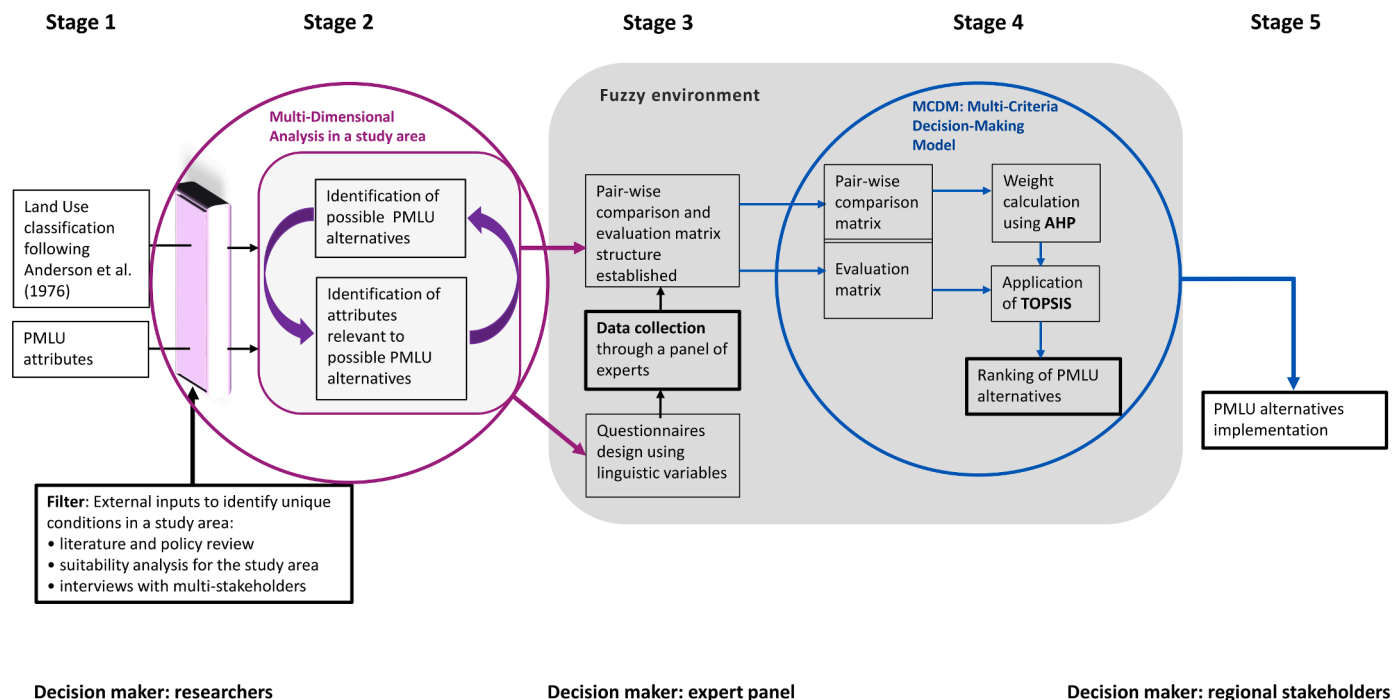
Stage 1

Stage 2

Stage 3

Stage 4

Stage 5

Land Use classification following Anderson et al. (1976)

PMLU attributes

Filter: External inputs to identify unique conditions in a study area:
• literature and policy review
• suitability analysis for the study area
• interviews with multi-stakeholders

Multi-Dimensional Analysis in a study area

Identification of possible PMLU alternatives

Identification of attributes relevant to possible PMLU alternatives

Fuzzy environment

Pair-wise comparison and evaluation matrix structure established

Data collection through a panel of experts

Questionnaires design using linguistic variables

MCDM: Multi-Criteria Decision-Making Model

Pair-wise comparison matrix

Evaluation matrix

Weight calculation using AHP

Application of TOPSIS

Ranking of PMLU alternatives

PMLU alternatives implementation

Decision maker: researchers

Decision maker: expert panel

Decision maker: regional stakeholders